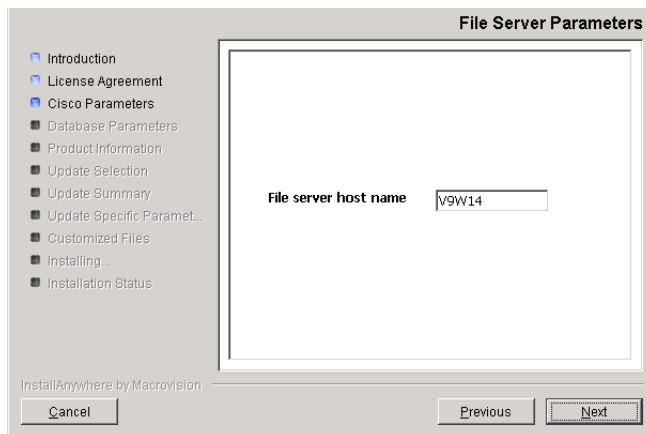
File Server Parameters

Introduction
License Agreement
Cisco Parameters
Database Parameters
Product Information
Update Selection
Update Summary
Update Specific Paramet...
Customized Files
Installing...
Installation Status

File server host name V9W14

InstallAnywhere by Macrovision

Cancel

Previous

Next